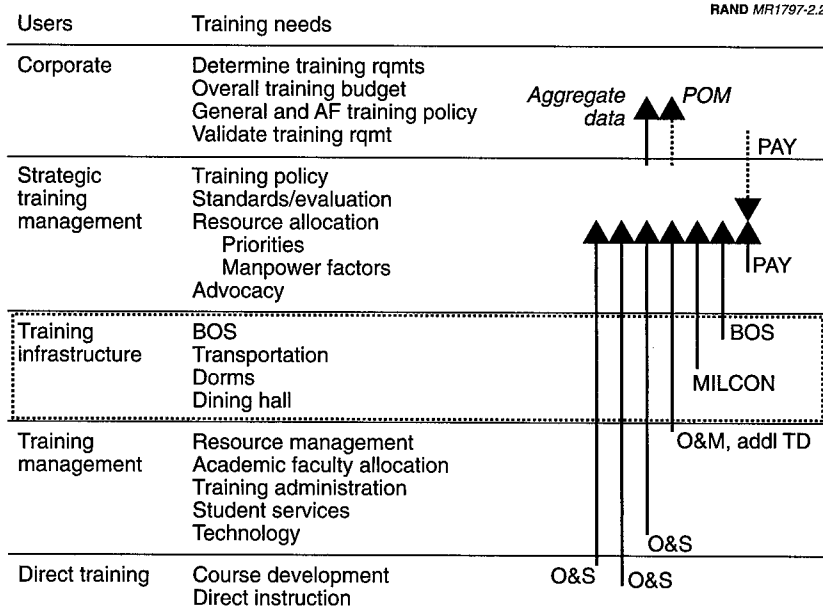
RAND MR1797-2.2

| Users | Training needs |
|---|---|
| Corporate | Determine training rqmts<br>Overall training budget<br>General and AF training policy<br>Validate training rqmt |
| Strategic training management | Training policy<br>Standards/evaluation<br>Resource allocation<br>Priorities<br>Manpower factors<br>Advocacy |
| Training infrastructure | BOS<br>Transportation<br>Dorms<br>Dining hall |
| Training management | Resource management<br>Academic faculty allocation<br>Training administration<br>Student services<br>Technology |
| Direct training | Course development<br>Direct instruction |

Aggregate data

POM

PAY

PAY

BOS

MILCON

O&M, addl TD

O&S

O&S

O&S